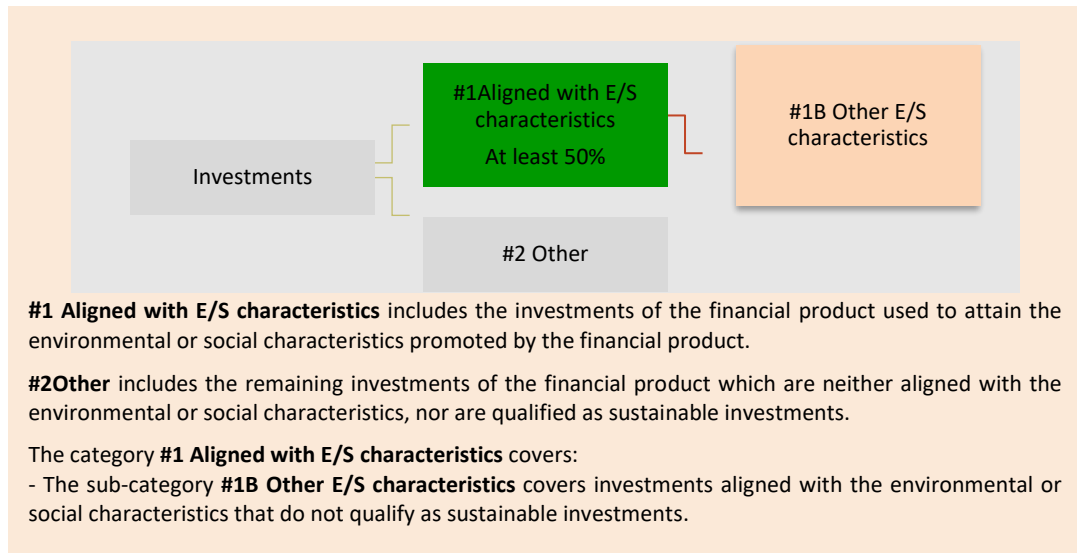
Investments

#1Aligned with E/S characteristics
At least 50%

#1B Other E/S characteristics

#2 Other

**#1 Aligned with E/S characteristics** includes the investments of the financial product used to attain the environmental or social characteristics promoted by the financial product.

**#2Other** includes the remaining investments of the financial product which are neither aligned with the environmental or social characteristics, nor are qualified as sustainable investments.

The category **#1 Aligned with E/S characteristics** covers:
- The sub-category **#1B Other E/S characteristics** covers investments aligned with the environmental or social characteristics that do not qualify as sustainable investments.